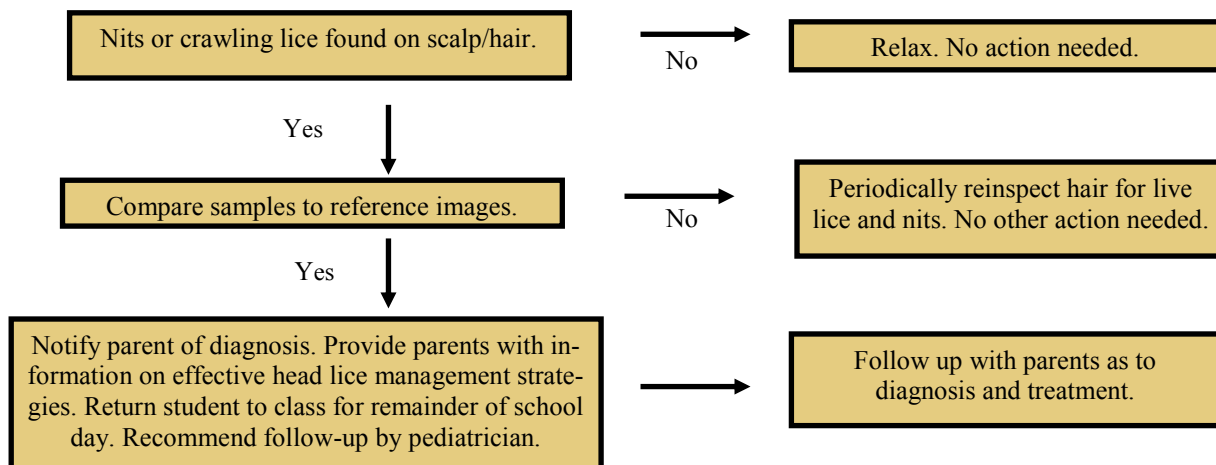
Nits or crawling lice found on scalp/hair.

No

Relax. No action needed.

Yes

Compare samples to reference images.

No

Periodically reinspect hair for live lice and nits. No other action needed.

Yes

Notify parent of diagnosis. Provide parents with information on effective head lice management strategies. Return student to class for remainder of school day. Recommend follow-up by pediatrician.

Follow up with parents as to diagnosis and treatment.